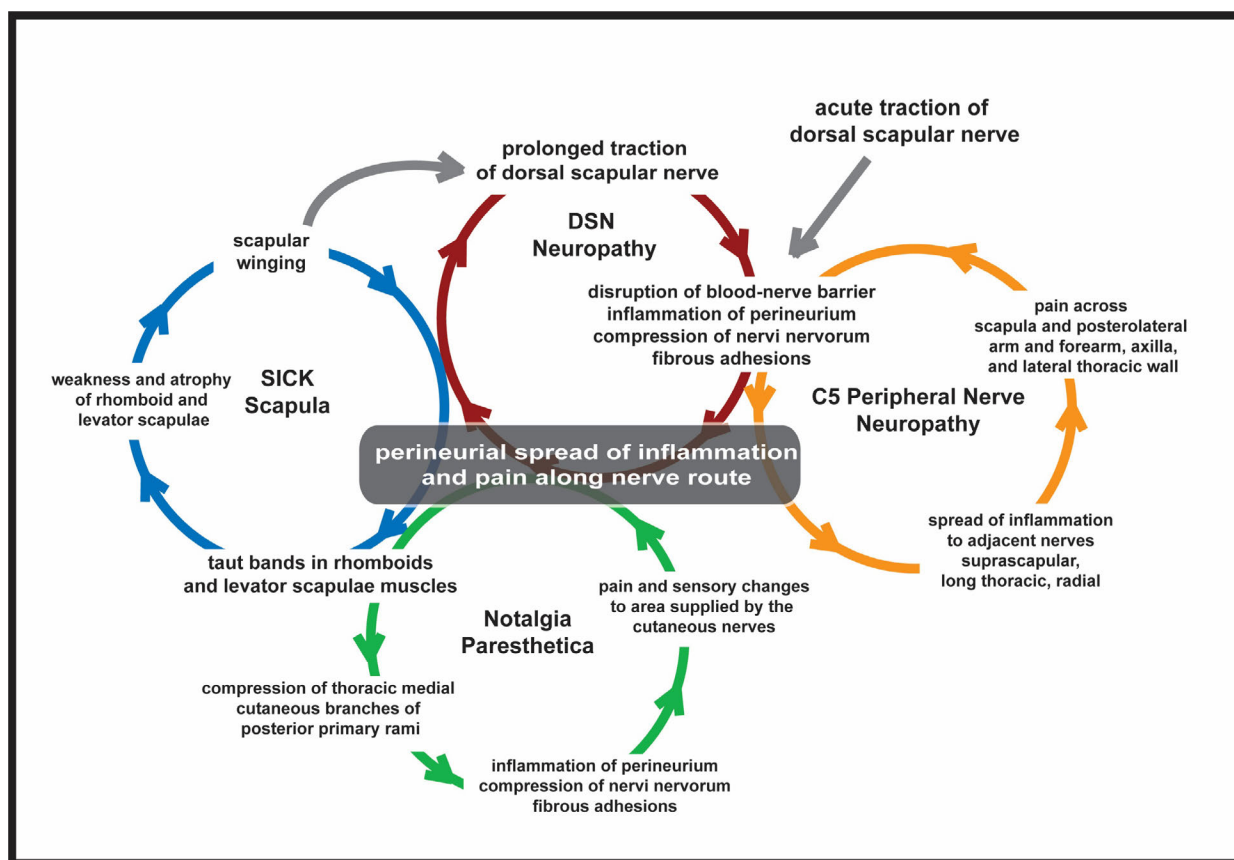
acute traction of dorsal scapular nerve

prolonged traction of dorsal scapular nerve

DSN Neuropathy

scapular winging

disruption of blood-nerve barrier
inflammation of perineurium
compression of nervi nervorum
fibrous adhesions

pain across scapula and posterolateral arm and forearm, axilla, and lateral thoracic wall

weakness and atrophy of rhomboid and levator scapulae

SICK Scapula

C5 Peripheral Nerve Neuropathy

perineurial spread of inflammation and pain along nerve route

spread of inflammation to adjacent nerves suprascapular, long thoracic, radial

taut bands in rhomboids and levator scapulae muscles

pain and sensory changes to area supplied by the cutaneous nerves

Notalgia Paresthetica

compression of thoracic medial cutaneous branches of posterior primary rami

inflammation of perineurium
compression of nervi nervorum
fibrous adhesions